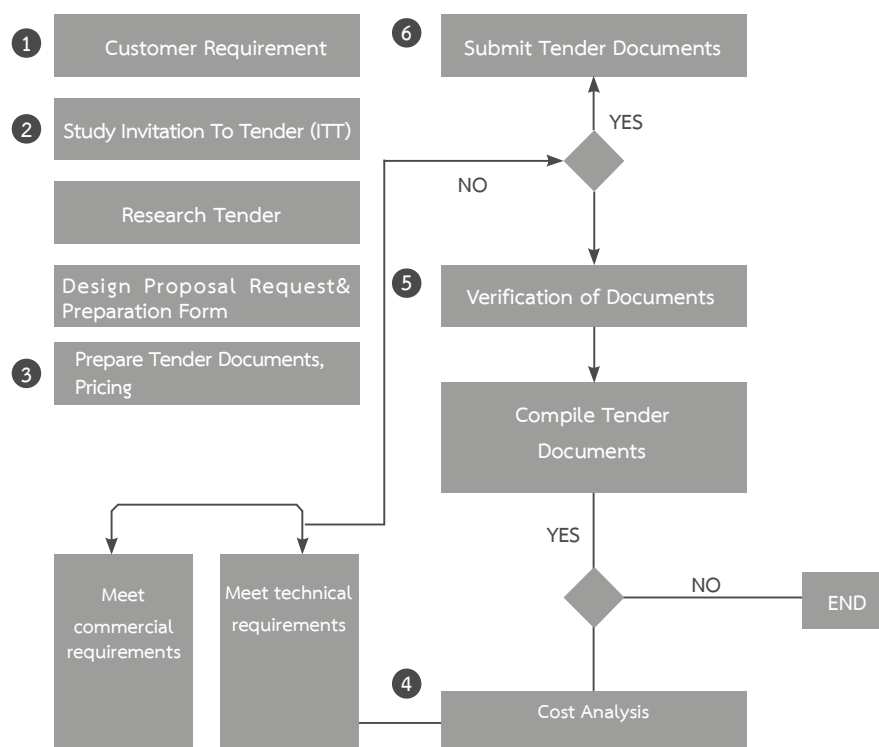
1 Customer Requirement

2 Study Invitation To Tender (ITT)

Research Tender

Design Proposal Request& Preparation Form

3 Prepare Tender Documents, Pricing

6 Submit Tender Documents

YES

NO

5 Verification of Documents

Compile Tender Documents

YES

NO

END

Meet commercial requirements

Meet technical requirements

4 Cost Analysis